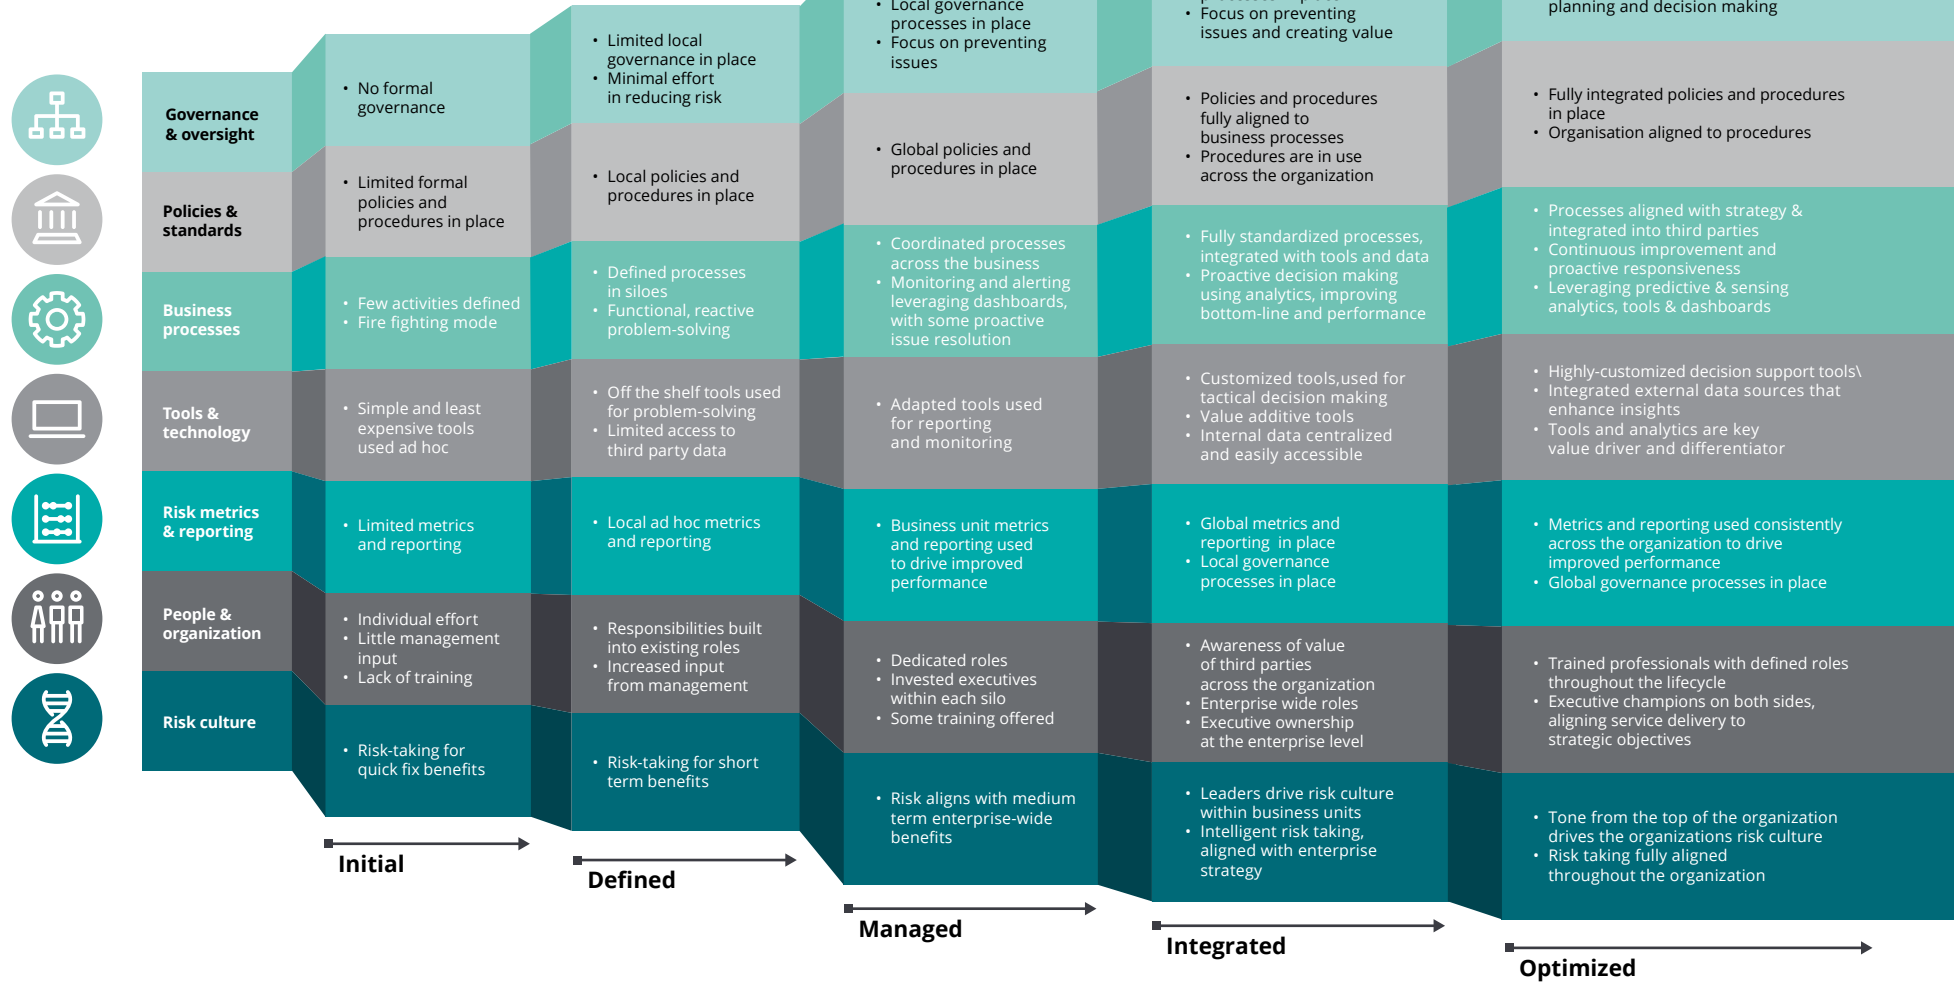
Governance & oversight

Policies & standards

Business processes

Tools & technology

Risk metrics & reporting

People & organization

Risk culture

• No formal governance

• Limited formal policies and procedures in place

• Few activities defined
• Fire fighting mode

• Simple and least expensive tools used ad hoc

• Limited metrics and reporting

• Individual effort
• Little management input
• Lack of training

• Risk-taking for quick fix benefits

Initial

• Limited local governance in place
• Minimal effort in reducing risk

• Local policies and procedures in place

• Defined processes in siloes
• Functional, reactive problem-solving

• Off the shelf tools used for problem-solving
• Limited access to third party data

• Local ad hoc metrics and reporting

• Responsibilities built into existing roles
• Increased input from management

• Risk-taking for short term benefits

Defined

• Local governance processes in place
• Focus on preventing issues

• Global policies and procedures in place

• Coordinated processes across the business
• Monitoring and alerting leveraging dashboards, with some proactive issue resolution

• Adapted tools used for reporting and monitoring

• Business unit metrics and reporting used to drive improved performance

• Dedicated roles
• Invested executives within each silo
• Some training offered

• Risk aligns with medium term enterprise-wide benefits

Managed

• Focus on preventing issues and creating value

• Policies and procedures fully aligned to business processes
• Procedures are in use across the organization

• Fully standardized processes, integrated with tools and data
• Proactive decision making using analytics, improving bottom-line and performance

• Customized tools,used for tactical decision making
• Value additive tools
• Internal data centralized and easily accessible

• Global metrics and reporting in place
• Local governance processes in place

• Awareness of value of third parties across the organization
• Enterprise wide roles
• Executive ownership at the enterprise level

• Leaders drive risk culture within business units
• Intelligent risk taking, aligned with enterprise strategy

Integrated

planning and decision making

• Fully integrated policies and procedures in place
• Organisation aligned to procedures

• Processes aligned with strategy & integrated into third parties
• Continuous improvement and proactive responsiveness
• Leveraging predictive & sensing analytics, tools & dashboards

• Highly-customized decision support tools\
• Integrated external data sources that enhance insights
• Tools and analytics are key value driver and differentiator

• Metrics and reporting used consistently across the organization to drive improved performance
• Global governance processes in place

• Trained professionals with defined roles throughout the lifecycle
• Executive champions on both sides, aligning service delivery to strategic objectives

• Tone from the top of the organization drives the organizations risk culture
• Risk taking fully aligned throughout the organization

Optimized